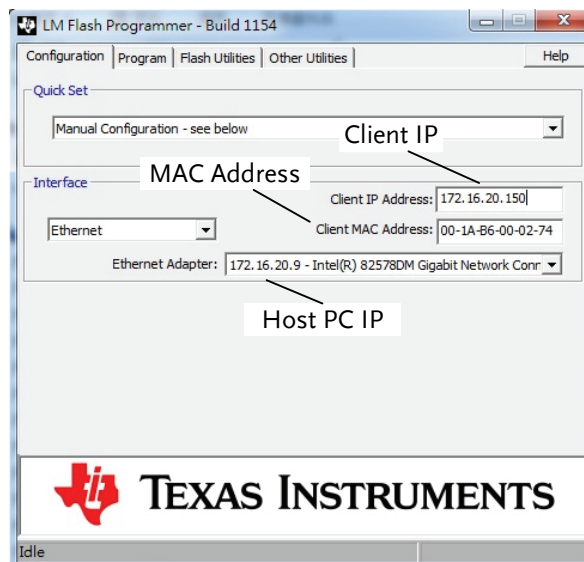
LM Flash Programmer - Build 1154

Configuration | Program | Flash Utilities | Other Utilities | Help

Quick Set

Manual Configuration - see below

Client IP

MAC Address

Interface

Client IP Address: 172.16.20.150

Ethernet

Client MAC Address: 00-1A-B6-00-02-74

Ethernet Adapter: 172.16.20.9 - Intel(R) 82578DM Gigabit Network Conn

Host PC IP

TEXAS INSTRUMENTS

Idle